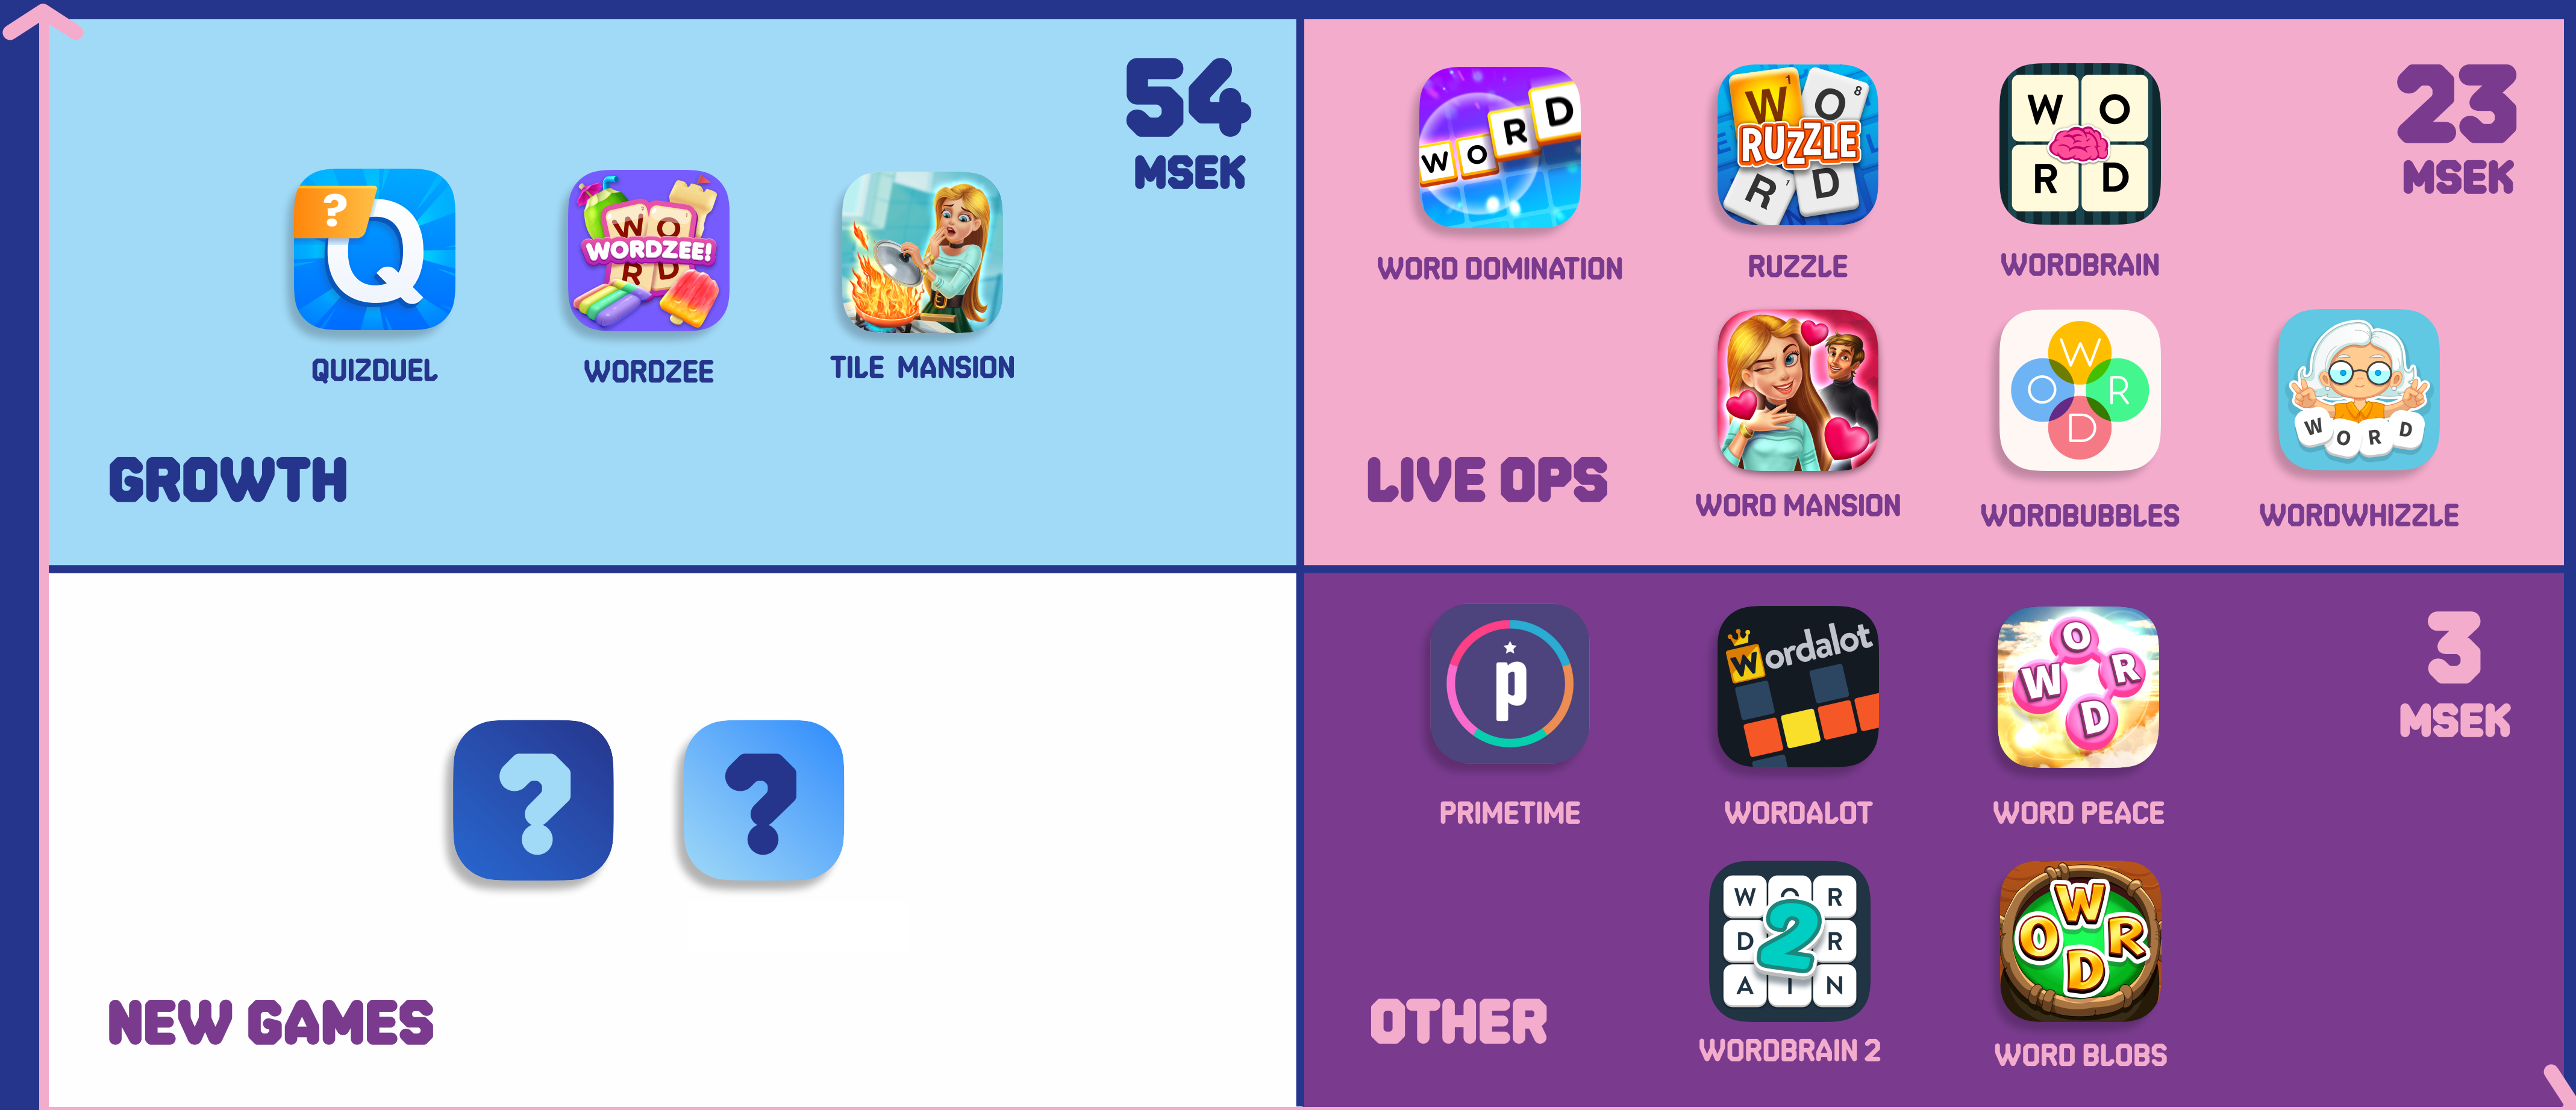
54
MSEK

QUIZDUEL

WORDZEE

TILE MANSION

GROWTH

WORD DOMINATION

RUZZLE

WORDBRAIN

23
MSEK

LIVE OPS

WORD MANSION

WORDBUBBLES

WORDWHIZZLE

NEW GAMES

PRIMETIME

WORDALOT

WORD PEACE

3
MSEK

OTHER

WORDBRAIN 2

WORD BLOBS